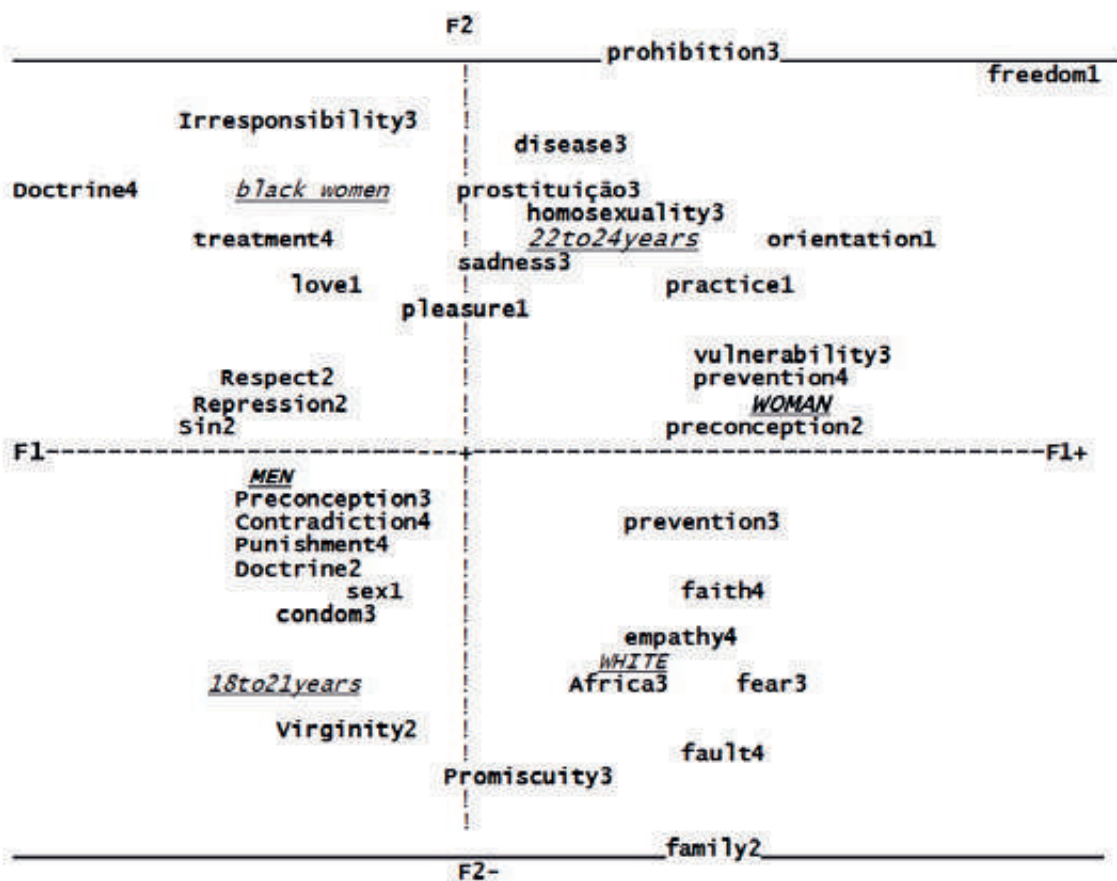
F2

prohibition3

freedom1

Irresponsibility3

disease3

Doctrine4

black women

prostituição3

homosexuality3

treatment4

22to24years

orientation1

sadness3

love1

practice1

pleasure1

vulnerability3

prevention4

Respect2

Repression2

WOMAN

Sin2

preconception2

F1-

F1+

MEN

Preconception3

Contradiction4

prevention3

Punishment4

Doctrine2

sex1

faith4

condom3

empathy4

WHITE

18to21years

Africa3

fear3

Virginity2

fault4

Promiscuity3

family2

F2-